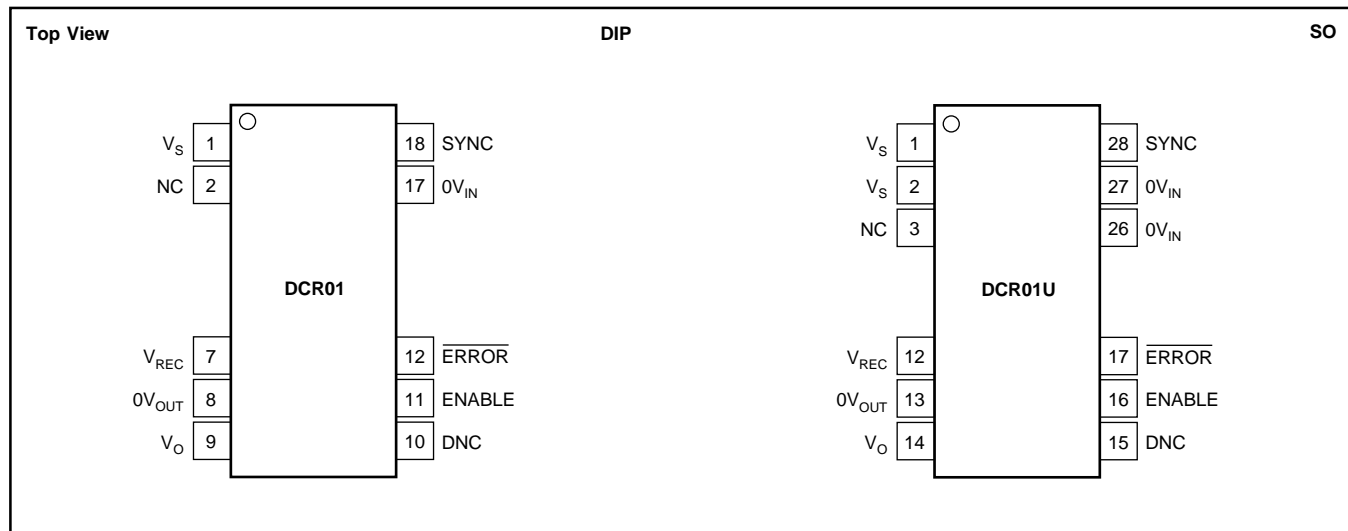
Top View

DIP

SO

$V_S$ 1
NC 2
18 SYNC
17 $0V_{IN}$

DCR01

$V_{REC}$ 7
$0V_{OUT}$ 8
$V_O$ 9
12 $\overline{ERROR}$
11 ENABLE
10 DNC

$V_S$ 1
$V_S$ 2
NC 3
28 SYNC
27 $0V_{IN}$
26 $0V_{IN}$

DCR01U

$V_{REC}$ 12
$0V_{OUT}$ 13
$V_O$ 14
17 $\overline{ERROR}$
16 ENABLE
15 DNC